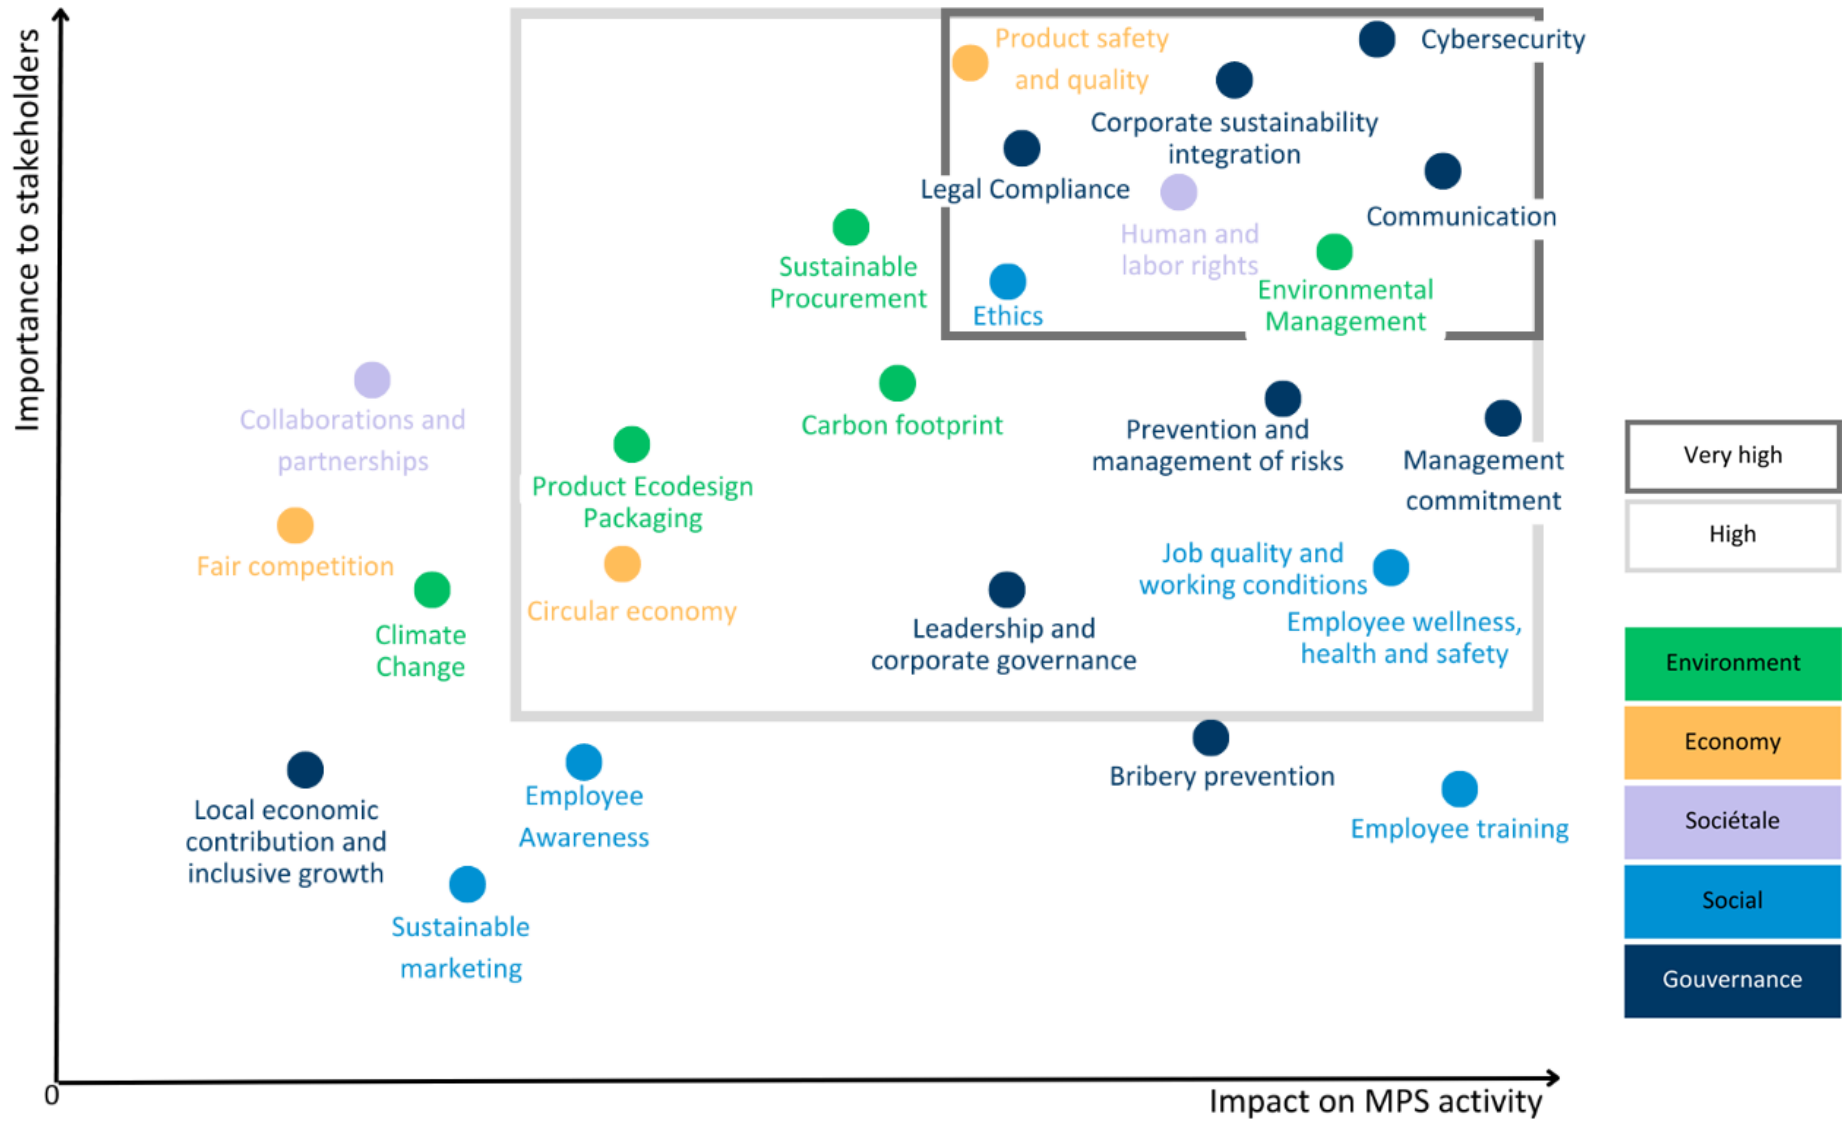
Importance to stakeholders

Product safety and quality

Cybersecurity

Corporate sustainability integration

Legal Compliance

Communication

Human and labor rights

Sustainable Procurement

Ethics

Environmental Management

Collaborations and partnerships

Carbon footprint

Prevention and management of risks

Management commitment

Product Ecodesign Packaging

Fair competition

Job quality and working conditions

Circular economy

Climate Change

Leadership and corporate governance

Employee wellness, health and safety

Bribery prevention

Local economic contribution and inclusive growth

Employee Awareness

Employee training

Sustainable marketing

0

Impact on MPS activity

Very high

High

Environment

Economy

Sociétale

Social

Gouvernance